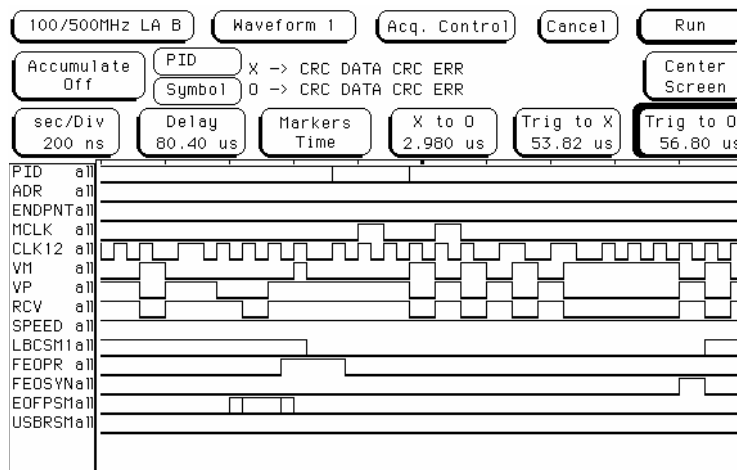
100/500MHz LA B

Waveform 1

Acq. Control

Cancel

Run

Accumulate Off

PID

Symbol

X -> CRC DATA CRC ERR
O -> CRC DATA CRC ERR

Center Screen

sec/Div 200 ns

Delay 80.40 us

Markers Time

X to O 2.980 us

Trig to X 53.82 us

Trig to O 56.80 us

PID all
ADR all
ENDPNTall
MCLK all
CLK12 all
VM all
VP all
RCV all
SPEED all
LBCSM1all
FEOPR all
FEOSYNall
EOFPSMall
USBRSMall